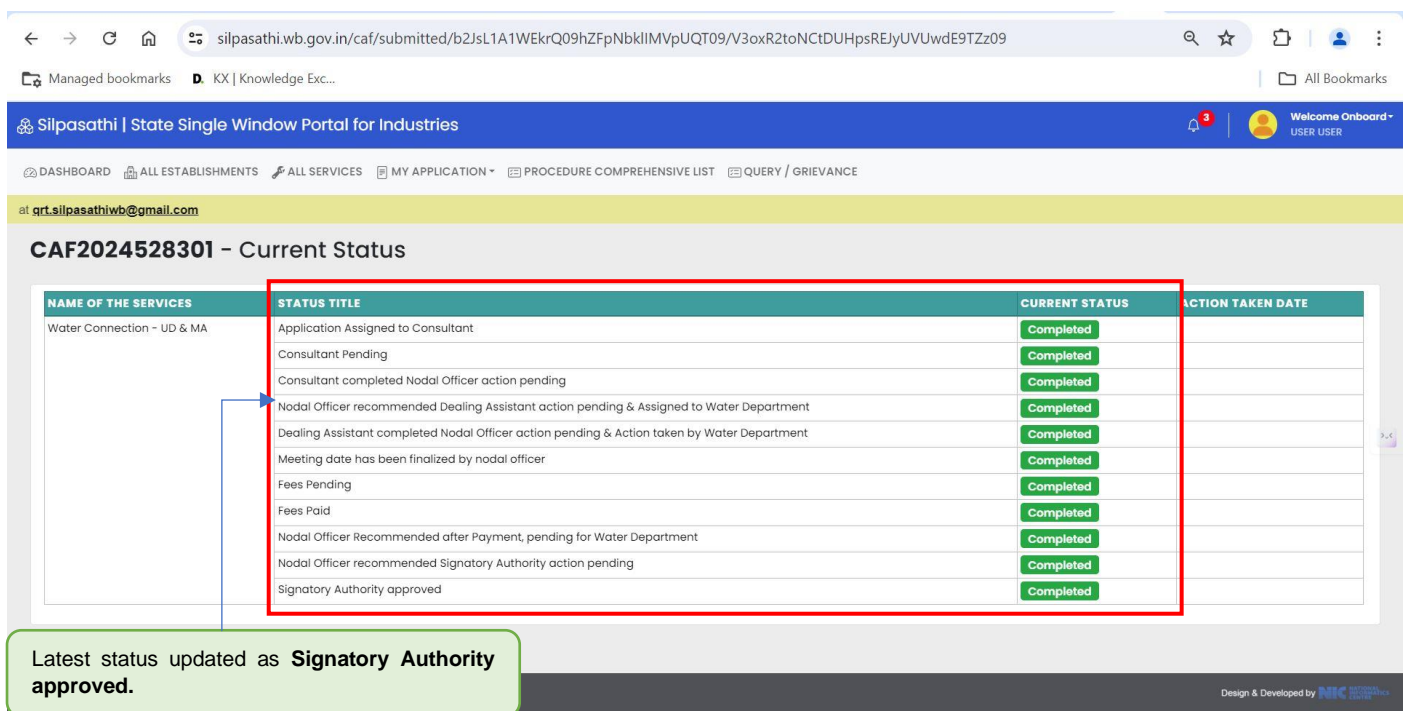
silpasathi.wb.gov.in/caf/submitted/b2JsL1A1WEkrQ09hZFpNbklIMVpUQT09/V3oxR2toNCtDUHpsREJyUVUwdE9TZz09

Managed bookmarks D. KX | Knowledge Exc...

All Bookmarks

Silpasathi | State Single Window Portal for Industries

3

Welcome Onboard
USER USER

DASHBOARD ALL ESTABLISHMENTS ALL SERVICES MY APPLICATION PROCEDURE COMPREHENSIVE LIST QUERY / GRIEVANCE

at qrt.silpasathiwb@gmail.com

CAF2024528301 - Current Status

| NAME OF THE SERVICES | STATUS TITLE | CURRENT STATUS | ACTION TAKEN DATE |
|---|---|---|---|
| Water Connection - UD & MA | Application Assigned to Consultant | Completed | |
| | Consultant Pending | Completed | |
| | Consultant completed Nodal Officer action pending | Completed | |
| | Nodal Officer recommended Dealing Assistant action pending & Assigned to Water Department | Completed | |
| | Dealing Assistant completed Nodal Officer action pending & Action taken by Water Department | Completed | |
| | Meeting date has been finalized by nodal officer | Completed | |
| | Fees Pending | Completed | |
| | Fees Paid | Completed | |
| | Nodal Officer Recommended after Payment, pending for Water Department | Completed | |
| | Nodal Officer recommended Signatory Authority action pending | Completed | |
| | Signatory Authority approved | Completed | |

Latest status updated as **Signatory Authority approved.**

Design & Developed by NIC